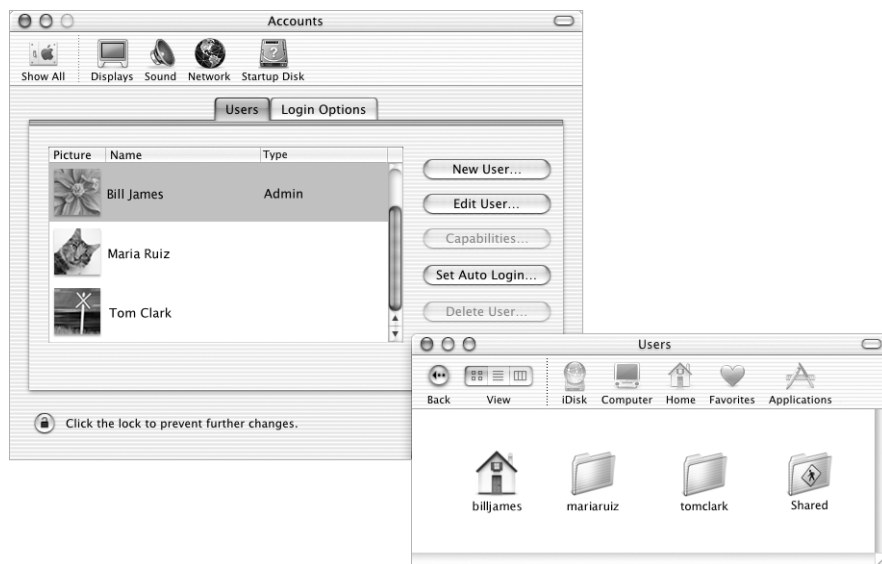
Accounts

Show All Displays Sound Network Startup Disk

Users Login Options

| Picture | Name | Type |
|---|---|---|
| | Bill James | Admin |
| | Maria Ruiz | |
| | Tom Clark | |

New User...
Edit User...
Capabilities...
Set Auto Login...
Delete User...

Click the lock to prevent further changes.

Users

Back View iDisk Computer Home Favorites Applications

billjames mariaruiz tomclark Shared